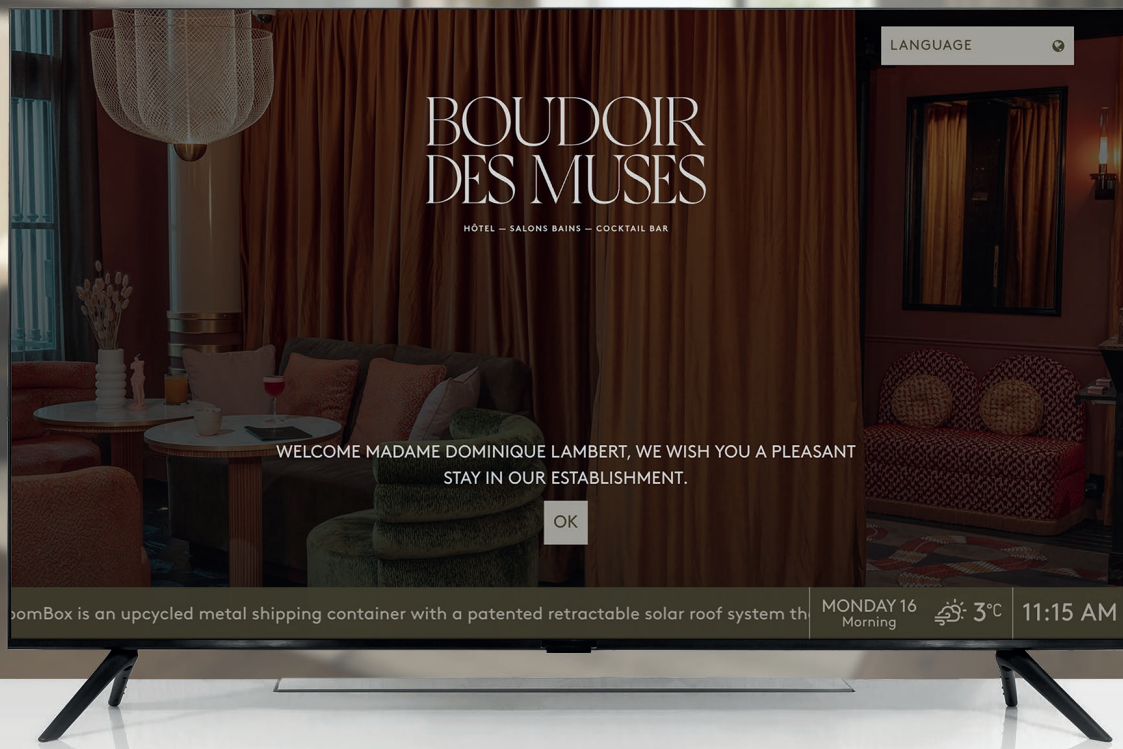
LANGUAGE

BOUDOIR DES MUSES

HÔTEL — SALONS BAINS — COCKTAIL BAR

WELCOME MADAME DOMINIQUE LAMBERT, WE WISH YOU A PLEASANT STAY IN OUR ESTABLISHMENT.

OK

oomBox is an upcycled metal shipping container with a patented retractable solar roof system th

MONDAY 16
Morning

3°C

11:15 AM